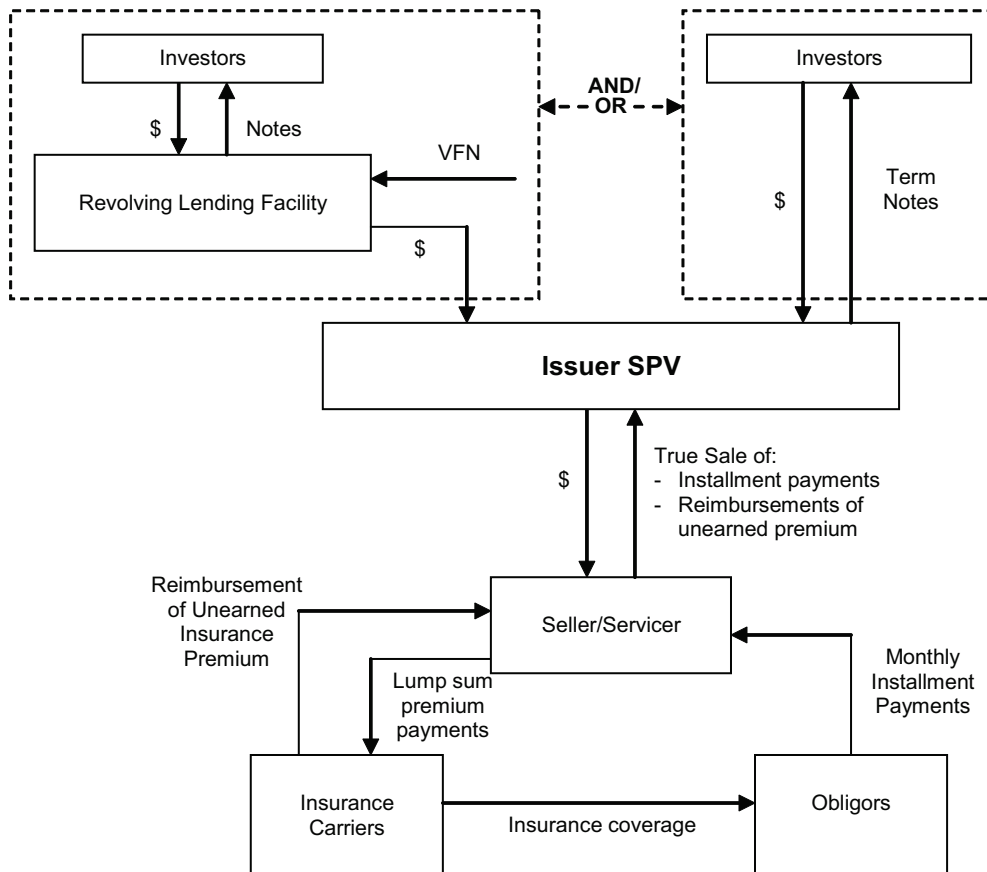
Investors

$

Notes

VFN

Revolving Lending Facility

$

AND/ OR

Investors

$

Term Notes

Issuer SPV

$

True Sale of:
- Installment payments
- Reimbursements of unearned premium

Reimbursement of Unearned Insurance Premium

Seller/Servicer

Lump sum premium payments

Monthly Installment Payments

Insurance Carriers

Insurance coverage

Obligors